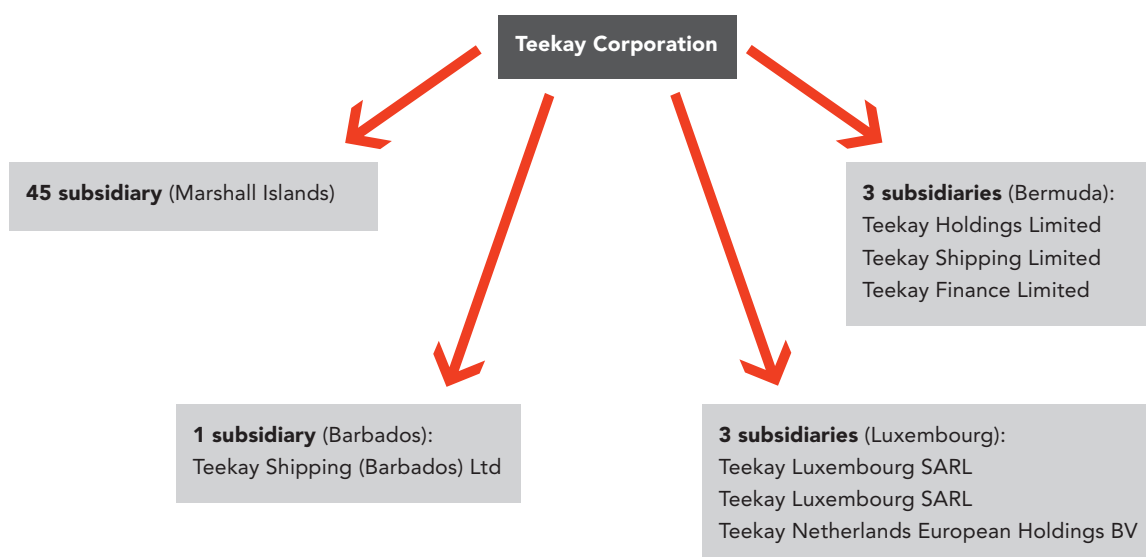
Teekay Corporation

45 subsidiary (Marshall Islands)

3 subsidiaries (Bermuda):
Teekay Holdings Limited
Teekay Shipping Limited
Teekay Finance Limited

1 subsidiary (Barbados):
Teekay Shipping (Barbados) Ltd

3 subsidiaries (Luxembourg):
Teekay Luxembourg SARL
Teekay Luxembourg SARL
Teekay Netherlands European Holdings BV